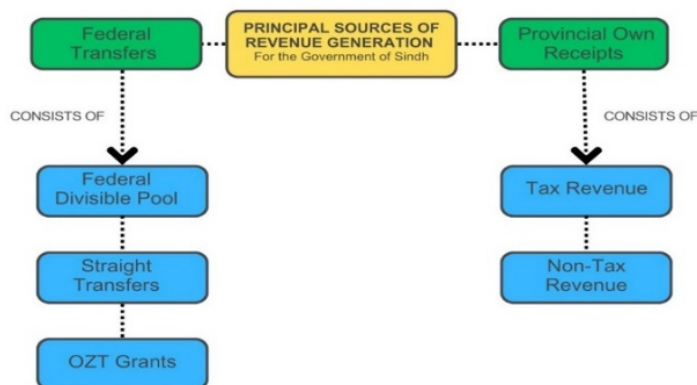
Federal Transfers

PRINCIPAL SOURCES OF REVENUE GENERATION
For the Government of Sindh

Provincial Own Receipts

CONSISTS OF

Federal Divisible Pool

Straight Transfers

OZT Grants

CONSISTS OF

Tax Revenue

Non-Tax Revenue